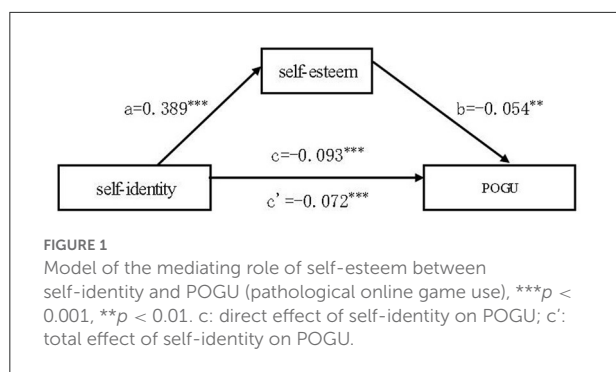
self-esteem

a=0. 389***

b=−0. 054**

c=−0. 093***

self-identity

POGU

c' =−0. 072***

FIGURE 1

Model of the mediating role of self-esteem between self-identity and POGU (pathological online game use), ***$p$ < 0.001, **$p$ < 0.01. c: direct effect of self-identity on POGU; c': total effect of self-identity on POGU.